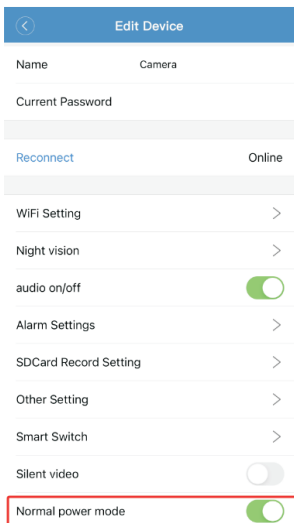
Edit Device

Name Camera

Current Password

Reconnect Online

WiFi Setting

Night vision

audio on/off

Alarm Settings

SDCard Record Setting

Other Setting

Smart Switch

Silent video

Normal power mode